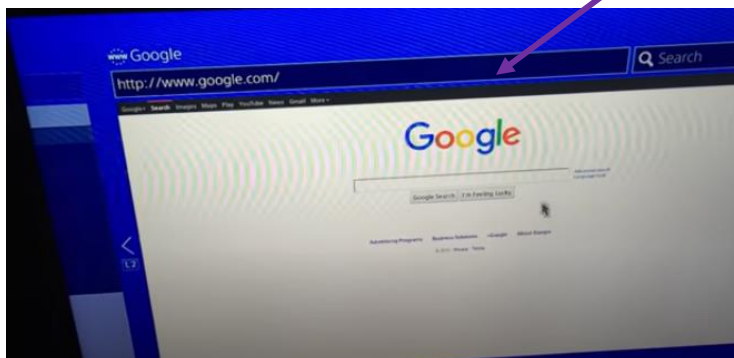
Google
http://www.google.com/
Search
Google+ Search Images Maps Play YouTube News Gmail More
Google
Advanced search
Language tools
Google Search I'm Feeling Lucky
Advertising Programs Business Solutions +Google About Google
© 2013 - Privacy - Terms